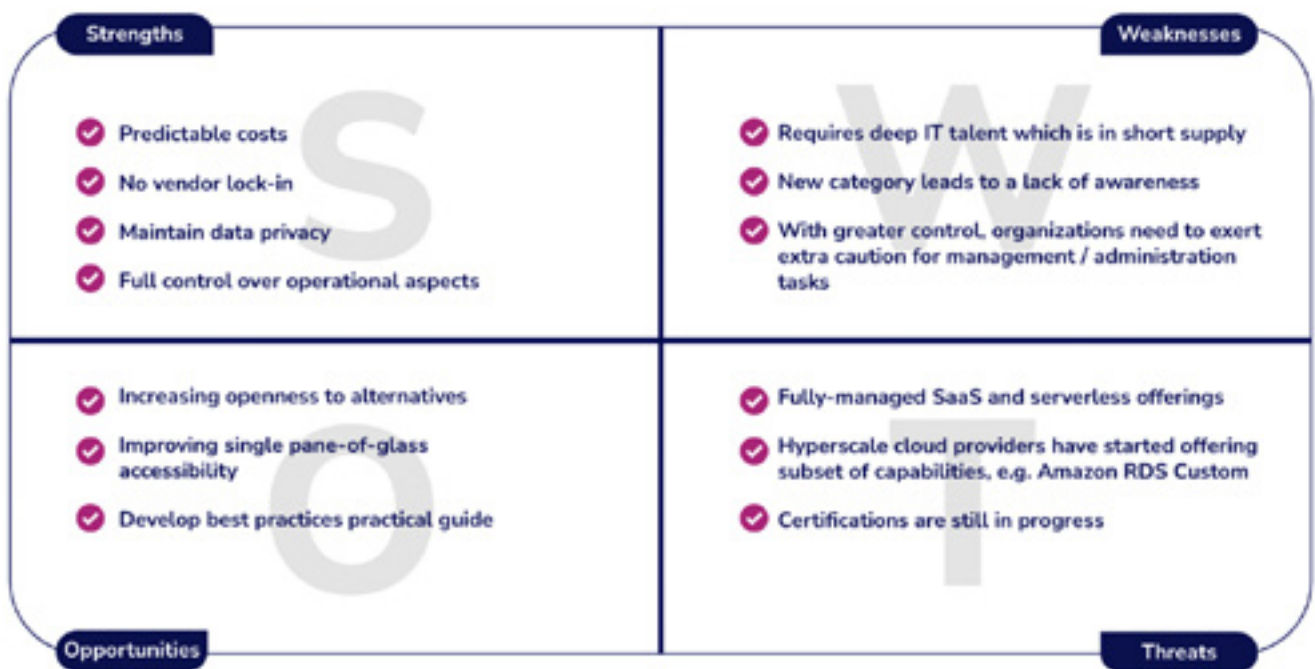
Strengths

S

Predictable costs

No vendor lock-in

Maintain data privacy

Full control over operational aspects

Weaknesses

W

Requires deep IT talent which is in short supply

New category leads to a lack of awareness

With greater control, organizations need to exert extra caution for management / administration tasks

O

Increasing openness to alternatives

Improving single pane-of-glass accessibility

Develop best practices practical guide

Opportunities

T

Fully-managed SaaS and serverless offerings

Hyperscale cloud providers have started offering subset of capabilities, e.g. Amazon RDS Custom

Certifications are still in progress

Threats